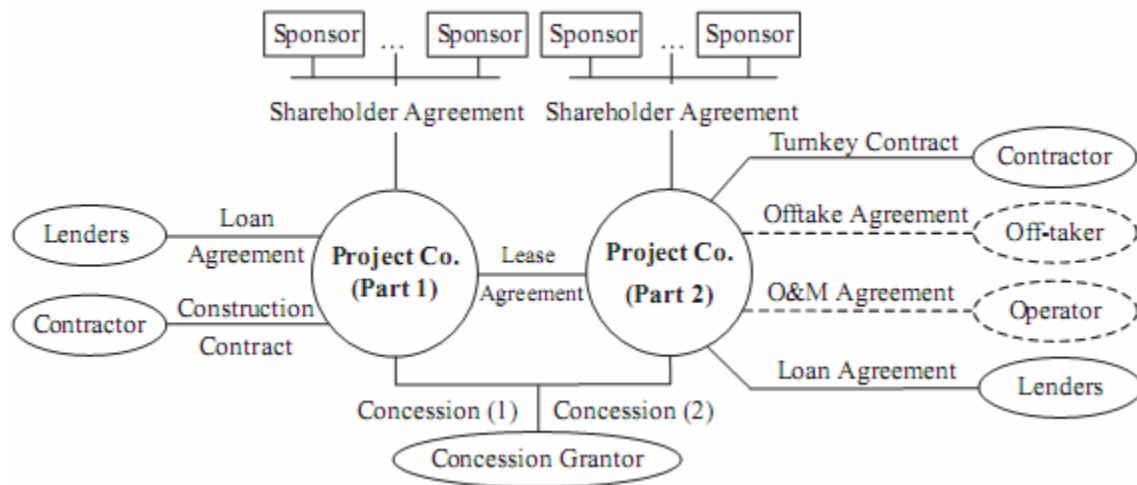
Sponsor … Sponsor

Sponsor … Sponsor

Shareholder Agreement

Shareholder Agreement

Turnkey Contract

Contractor

Lenders

Loan Agreement

Project Co. (Part 1)

Lease Agreement

Project Co. (Part 2)

Offtake Agreement

Off-taker

O&M Agreement

Operator

Contractor

Construction Contract

Loan Agreement

Lenders

Concession (1)

Concession (2)

Concession Grantor